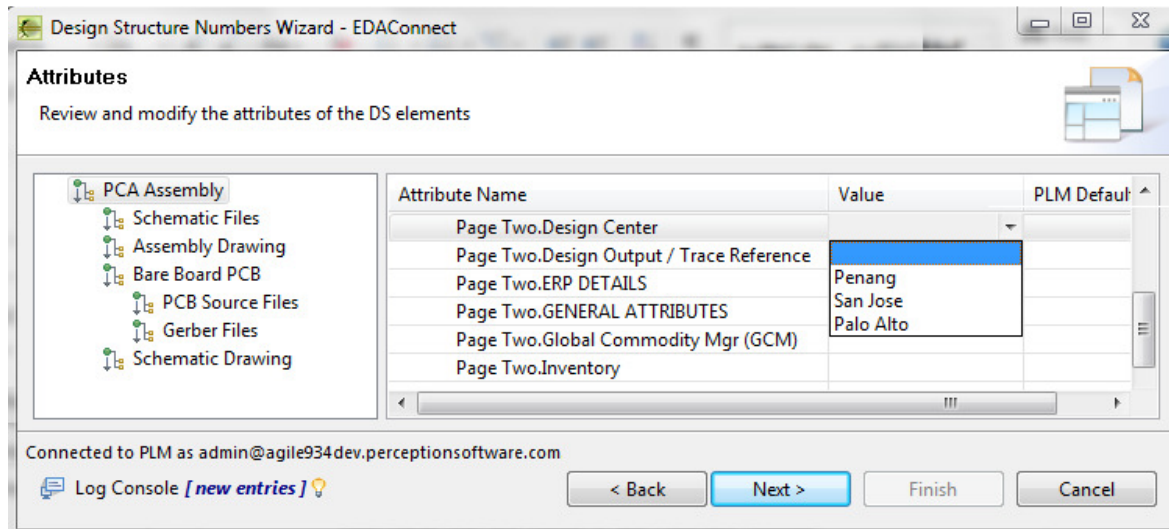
Design Structure Numbers Wizard - EDAConnect

Attributes

Review and modify the attributes of the DS elements

PCA Assembly
Schematic Files
Assembly Drawing
Bare Board PCB
PCB Source Files
Gerber Files
Schematic Drawing

| Attribute Name | Value | PLM Defaul |
|---|---|---|
| Page Two.Design Center | | |
| Page Two.Design Output / Trace Reference | | |
| Page Two.ERP DETAILS | Penang | |
| Page Two.GENERAL ATTRIBUTES | San Jose | |
| Page Two.Global Commodity Mgr (GCM) | Palo Alto | |
| Page Two.Inventory | | |

Connected to PLM as admin@agile934dev.perceptionsoftware.com

Log Console [ new entries ]

< Back
Next >
Finish
Cancel